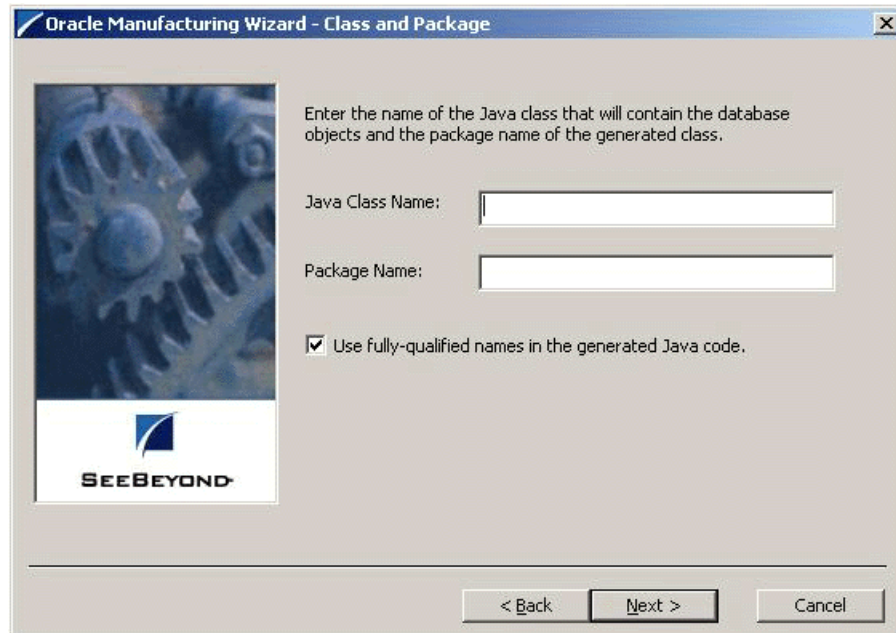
Oracle Manufacturing Wizard - Class and Package

Enter the name of the Java class that will contain the database objects and the package name of the generated class.

Java Class Name:

Package Name:

Use fully-qualified names in the generated Java code.

SEEBEYOND

< Back

Next >

Cancel